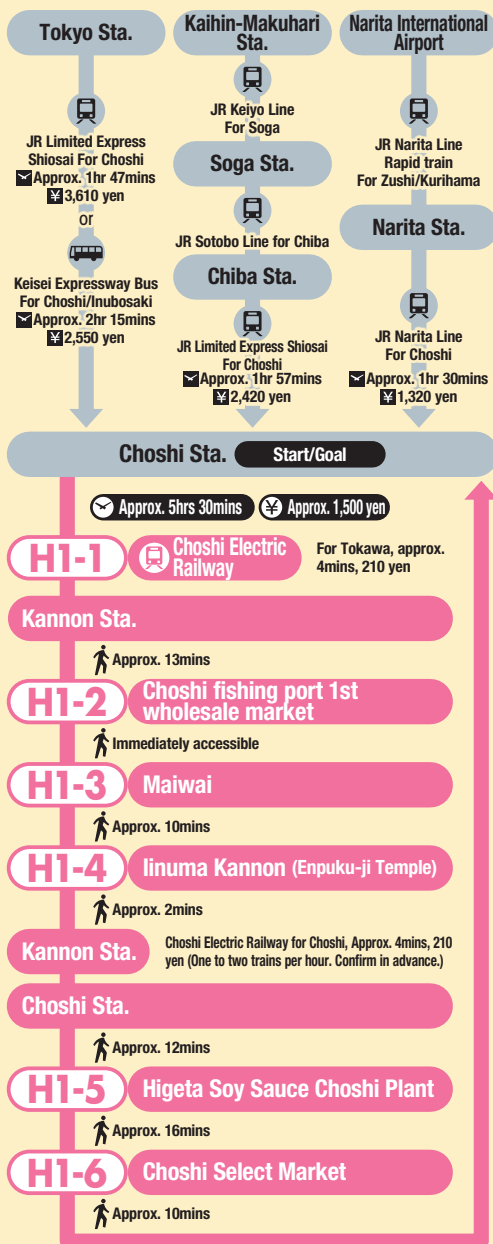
Tokyo Sta.

JR Limited Express Shiosai For Choshi
Approx. 1hr 47mins
¥3,610 yen
or
Keisei Expressway Bus For Choshi/Inubosaki
Approx. 2hr 15mins
¥2,550 yen

Kaihin-Makuhari Sta.

JR Keiyo Line For Soga

Soga Sta.

JR Sotobo Line for Chiba

Chiba Sta.

JR Limited Express Shiosai For Choshi
Approx. 1hr 57mins
¥2,420 yen

Narita International Airport

JR Narita Line Rapid train For Zushi/Kurihama

Narita Sta.

JR Narita Line For Choshi
Approx. 1hr 30mins
¥1,320 yen

Choshi Sta. Start/Goal

Approx. 5hrs 30mins ¥ Approx. 1,500 yen

H1-1 Choshi Electric Railway For Tokawa, approx. 4mins, 210 yen

Kannon Sta.

Approx. 13mins

H1-2 Choshi fishing port 1st wholesale market

Immediately accessible

H1-3 Maiwai

Approx. 10mins

H1-4 Iinuma Kannon (Enpuku-ji Temple)

Approx. 2mins

Kannon Sta. Choshi Electric Railway for Choshi, Approx. 4mins, 210 yen (One to two trains per hour. Confirm in advance.)

Choshi Sta.

Approx. 12mins

H1-5 Higeta Soy Sauce Choshi Plant

Approx. 16mins

H1-6 Choshi Select Market

Approx. 10mins